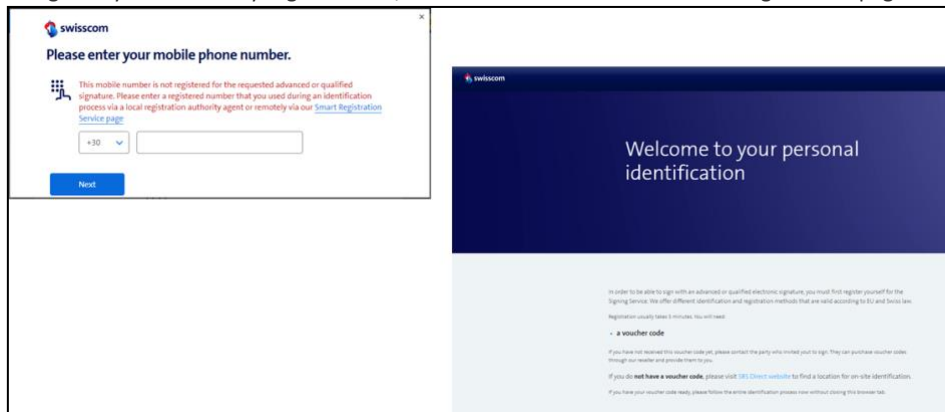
swisscom

×

Please enter your mobile phone number.

This mobile number is not registered for the requested advanced or qualified signature. Please enter a registered number that you used during an identification process via a local registration authority agent or remotely via our Smart Registration Service page

+30

Next

swisscom

Welcome to your personal identification

In order to be able to sign with an advanced or qualified electronic signature, you must first register yourself for the Signing Service. We offer different identification and registration methods that are valid according to EU and Swiss law.

Registration usually takes 5 minutes. You will need:

• a voucher code

If you have not received this voucher code yet, please contact the party who invited you to sign. They can purchase voucher codes through our reseller and provide them to you.

If you do not have a voucher code, please visit SRS Direct website to find a location for on-site identification.

If you have your voucher code ready, please follow the entire identification process now without closing this browser tab.